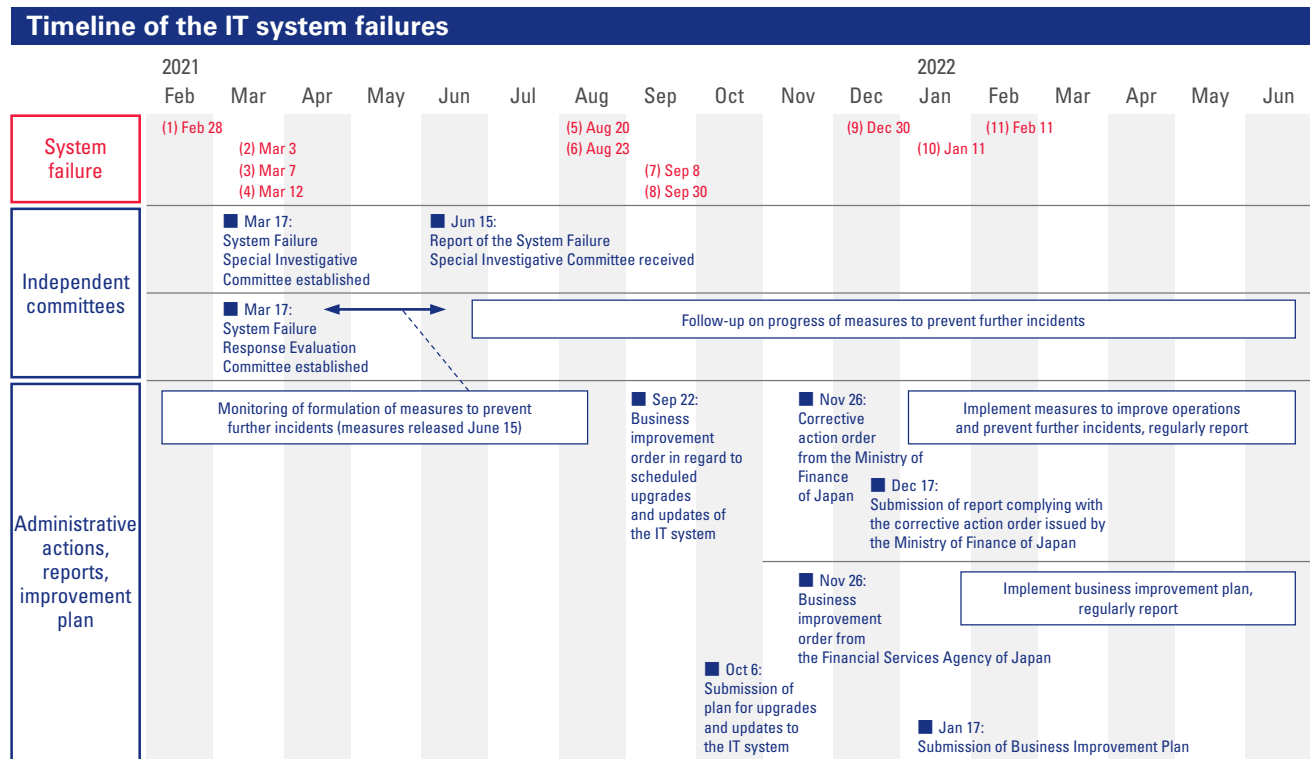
Timeline of the IT system failures

2021
Feb Mar Apr May Jun Jul Aug Sep Oct Nov Dec
2022
Jan Feb Mar Apr May Jun

System failure

(1) Feb 28
(2) Mar 3
(3) Mar 7
(4) Mar 12
(5) Aug 20
(6) Aug 23
(7) Sep 8
(8) Sep 30
(9) Dec 30
(10) Jan 11
(11) Feb 11

Independent committees

■ Mar 17:
System Failure Special Investigative Committee established

■ Jun 15:
Report of the System Failure Special Investigative Committee received

■ Mar 17:
System Failure Response Evaluation Committee established

Follow-up on progress of measures to prevent further incidents

Administrative actions, reports, improvement plan

Monitoring of formulation of measures to prevent further incidents (measures released June 15)

■ Sep 22:
Business improvement order in regard to scheduled upgrades and updates of the IT system

■ Nov 26:
Corrective action order from the Ministry of Finance of Japan

Implement measures to improve operations and prevent further incidents, regularly report

■ Dec 17:
Submission of report complying with the corrective action order issued by the Ministry of Finance of Japan

■ Nov 26:
Business improvement order from the Financial Services Agency of Japan

Implement business improvement plan, regularly report

■ Oct 6:
Submission of plan for upgrades and updates to the IT system

■ Jan 17:
Submission of Business Improvement Plan